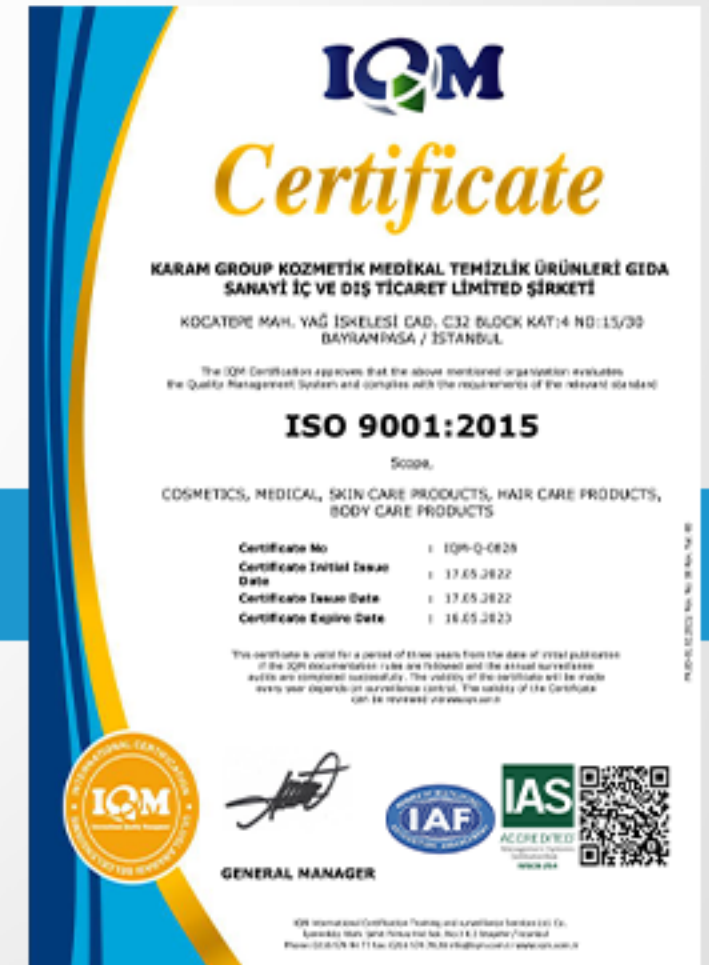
IQM

Certificate

KARAM GROUP KOZMETİK MEDİKAL TEMİZLİK ÜRÜNLERİ GIDA SANAYİ İÇ VE DIŞ TİCARET LİMİTED ŞİRKETİ

KOCATEPE MAH. YAĞ İSKELESİ CAD. C32 BLOCK KAT:4 NO:15/30 BAYRAMPAŞA / İSTANBUL

The IQM Certification approves that the above mentioned organization evaluates the Quality Management System and complies with the requirements of the relevant standard

ISO 9001:2015

Scope,

COSMETICS, MEDICAL, SKIN CARE PRODUCTS, HAIR CARE PRODUCTS, BODY CARE PRODUCTS

| | | |
|---|---|---|
| Certificate No | : | IQM-Q-0828 |
| Certificate Initial Issue Date | : | 17.05.2022 |
| Certificate Issue Date | : | 17.05.2022 |
| Certificate Expire Date | : | 16.05.2023 |

This certificate is valid for a period of three years from the date of initial publication if the IQM documentation rules are followed and the annual surveillance audits are completed successfully. The validity of the certificate will be made every year depends on surveillance control. The validity of the Certificate can be reviewed via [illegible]

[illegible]

IQM INTERNATIONAL CERTIFICATION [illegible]

IAF

IAS ACCREDITED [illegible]

GENERAL MANAGER

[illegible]
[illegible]
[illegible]